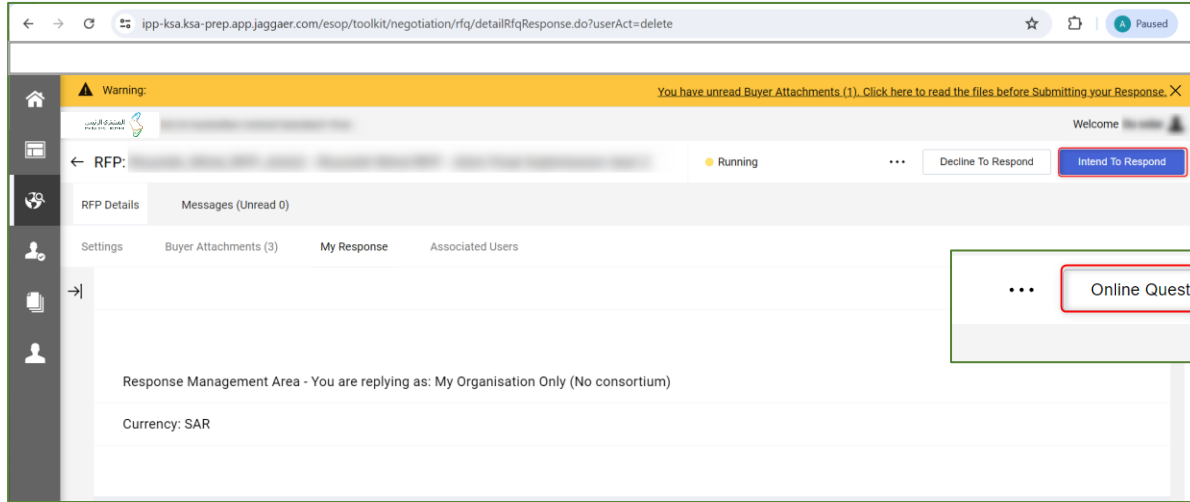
ipp-ksa.ksa-prep.app.jaggaer.com/esop/toolkit/negotiation/rfq/detailRfqResponse.do?userAct=delete

A Paused

Warning:

You have unread Buyer Attachments (1). Click here to read the files before Submitting your Response.

Welcome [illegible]

← RFP: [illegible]

Running

Decline To Respond

Intend To Respond

RFP Details

Messages (Unread 0)

Settings

Buyer Attachments (3)

My Response

Associated Users

Online Quest

Response Management Area - You are replying as: My Organisation Only (No consortium)

Currency: SAR